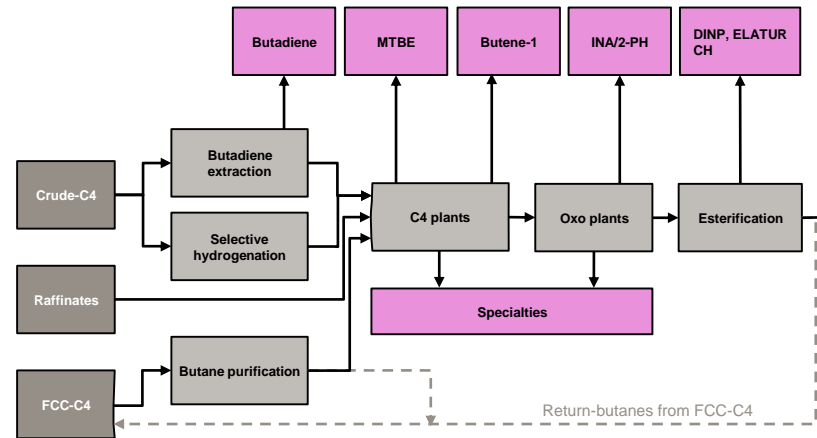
Butadiene

MTBE

Butene-1

INA/2-PH

DINP, ELATUR CH

Crude-C4

Butadiene extraction

Selective hydrogenation

C4 plants

Oxo plants

Esterification

Raffinates

Specialties

FCC-C4

Butane purification

Return-butanes from FCC-C4